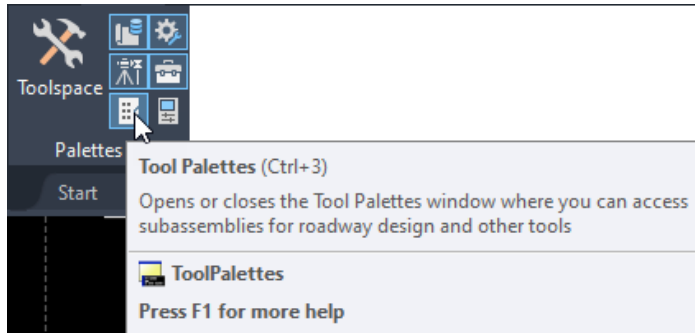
Toolspace

Palettes

Start

Tool Palettes (Ctrl+3)

Opens or closes the Tool Palettes window where you can access subassemblies for roadway design and other tools

ToolPalettes

Press F1 for more help